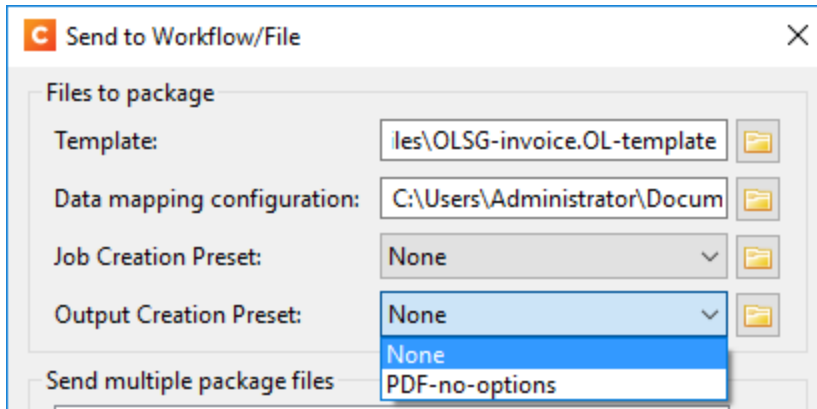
C Send to Workflow/File
X
Files to package
Template: les\OLSG-invoice.OL-template
Data mapping configuration: C:\Users\Administrator\Docum
Job Creation Preset: None
Output Creation Preset: None
None
PDF-no-options
Send multiple package files